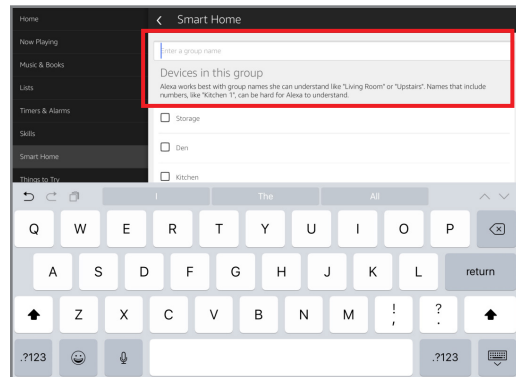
Home
Now Playing
Music & Books
Lists
Timers & Alarms
Skills
Smart Home
Things to Try

Smart Home

Enter a group name

Devices in this group
Alexa works best with group names she can understand like "Living Room" or "Upstairs". Names that include numbers, like "Kitchen 1", can be hard for Alexa to understand.

Storage
Den
Kitchen

I The All

Q W E R T Y U I O P
A S D F G H J K L return
Z X C V B N M ! , ? .
.?123 .?123